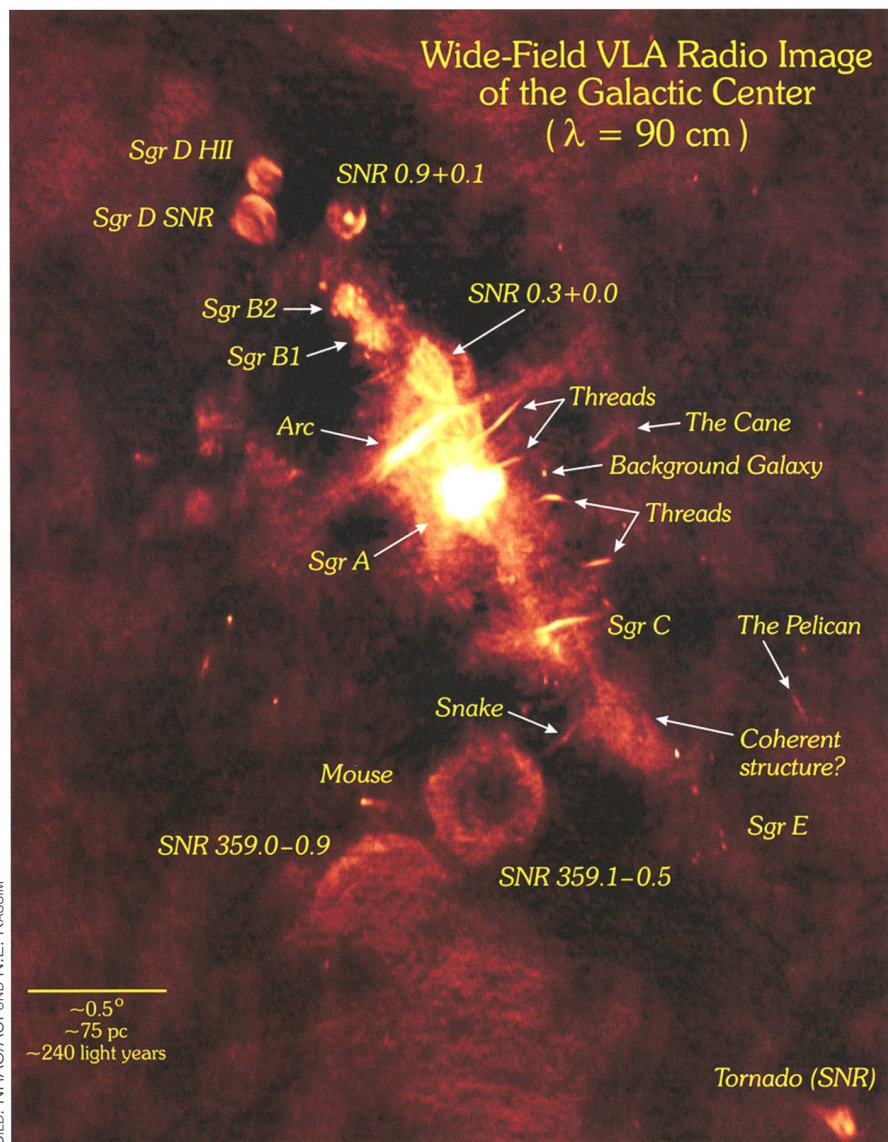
Wide-Field VLA Radio Image of the Galactic Center ($\lambda = 90$ cm)

Sgr D HII

Sgr D SNR

SNR 0.9+0.1

Sgr B2

Sgr B1

SNR 0.3+0.0

Threads

Arc

The Cane

Background Galaxy

Threads

Sgr A

Sgr C

The Pelican

Snake

Coherent structure?

Mouse

Sgr E

SNR 359.0–0.9

SNR 359.1–0.5

~0.5°
~75 pc
~240 light years

Tornado (SNR)

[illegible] NRAO/AUI and N.E. Kassim